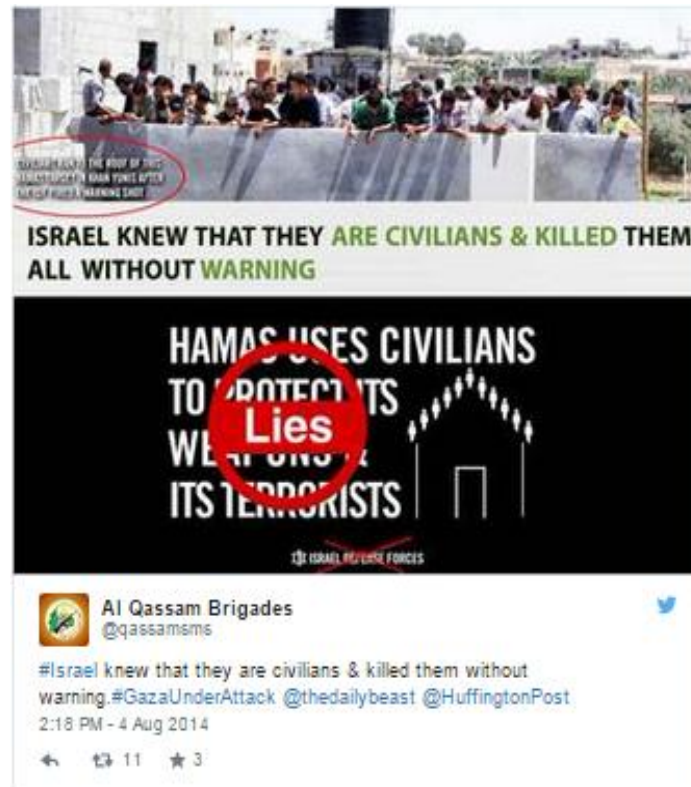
CIVILIANS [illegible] THE ROOF OF THIS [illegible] IN KHAN YUNIS AFTER THE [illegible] WARNING SHOT

ISRAEL KNEW THAT THEY ARE CIVILIANS & KILLED THEM ALL WITHOUT WARNING

HAMAS USES CIVILIANS TO PROTECT ITS WEAPONS & ITS TERRORISTS

Lies

ISRAEL DEFENSE FORCES

Al Qassam Brigades
@qassamsms

#Israel knew that they are civilians & killed them without warning.#GazaUnderAttack @thedailybeast @HuffingtonPost
2:18 PM - 4 Aug 2014

11 3